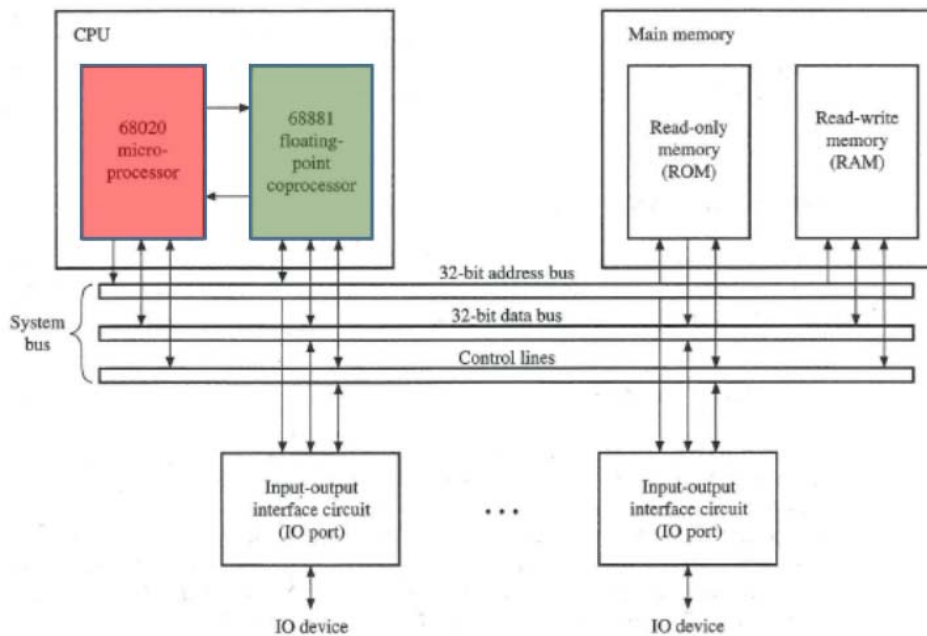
CPU

68020 microprocessor

68881 floating-point coprocessor

Main memory

Read-only memory (ROM)

Read-write memory (RAM)

32-bit address bus

System bus

32-bit data bus

Control lines

Input-output interface circuit (IO port)

. . .

Input-output interface circuit (IO port)

IO device

IO device